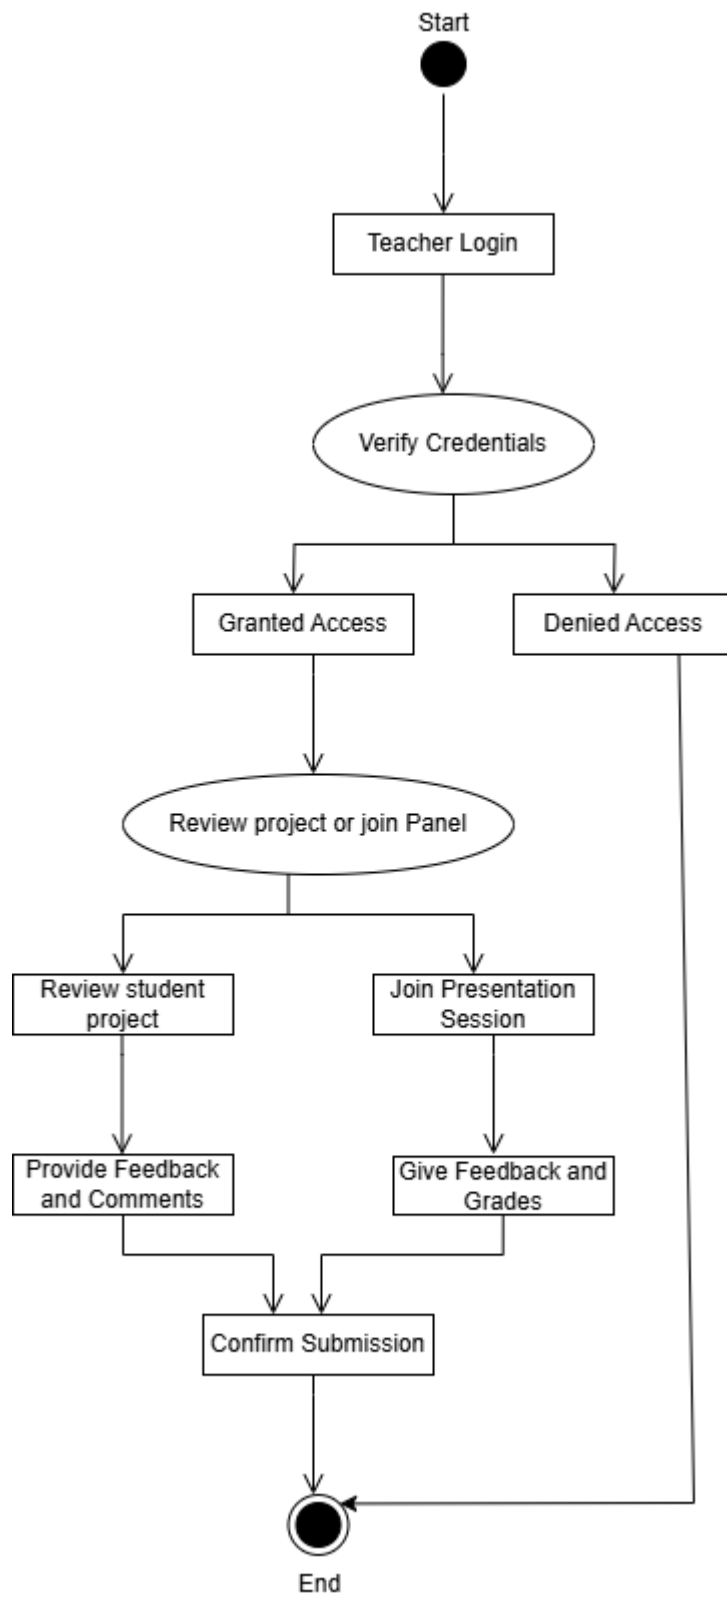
Start

Teacher Login

Verify Credentials

Granted Access

Denied Access

Review project or join Panel

Review student project

Join Presentation Session

Provide Feedback and Comments

Give Feedback and Grades

Confirm Submission

End